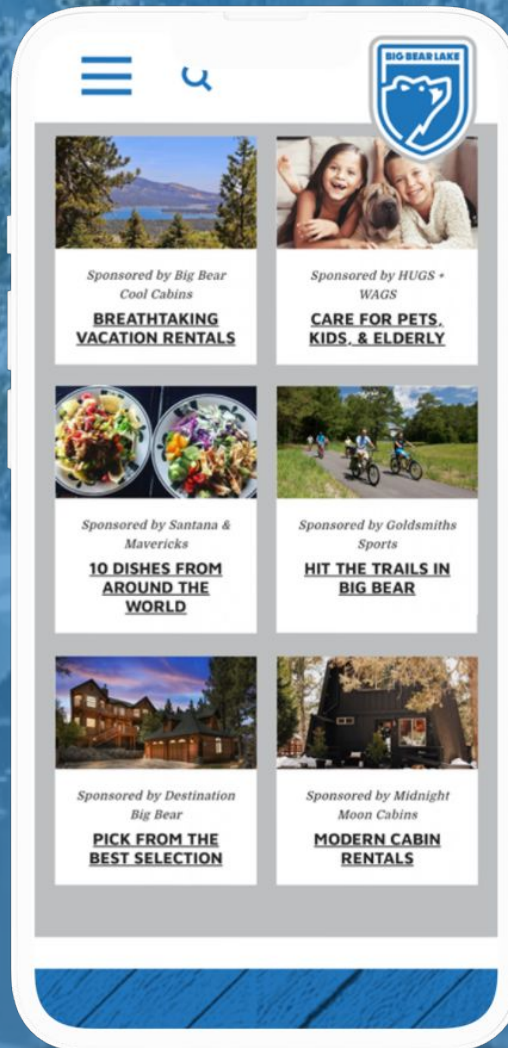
BIG BEAR LAKE

Sponsored by Big Bear Cool Cabins

BREATHTAKING VACATION RENTALS

Sponsored by HUGS + WAGS

CARE FOR PETS, KIDS, & ELDERLY

Sponsored by Santana & Mavericks

10 DISHES FROM AROUND THE WORLD

Sponsored by Goldsmiths Sports

HIT THE TRAILS IN BIG BEAR

Sponsored by Destination Big Bear

PICK FROM THE BEST SELECTION

Sponsored by Midnight Moon Cabins

MODERN CABIN RENTALS